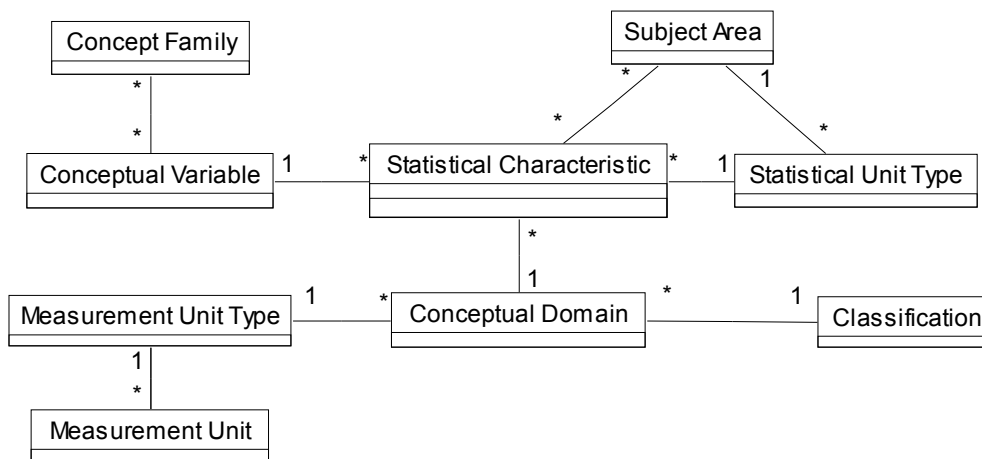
Concept Family

*

*

Conceptual Variable

1

*

Subject Area

*

1

*

*

Statistical Characteristic

*

1

Statistical Unit Type

*

1

Measurement Unit Type

1

*

Conceptual Domain

*

1

Classification

1

*

Measurement Unit